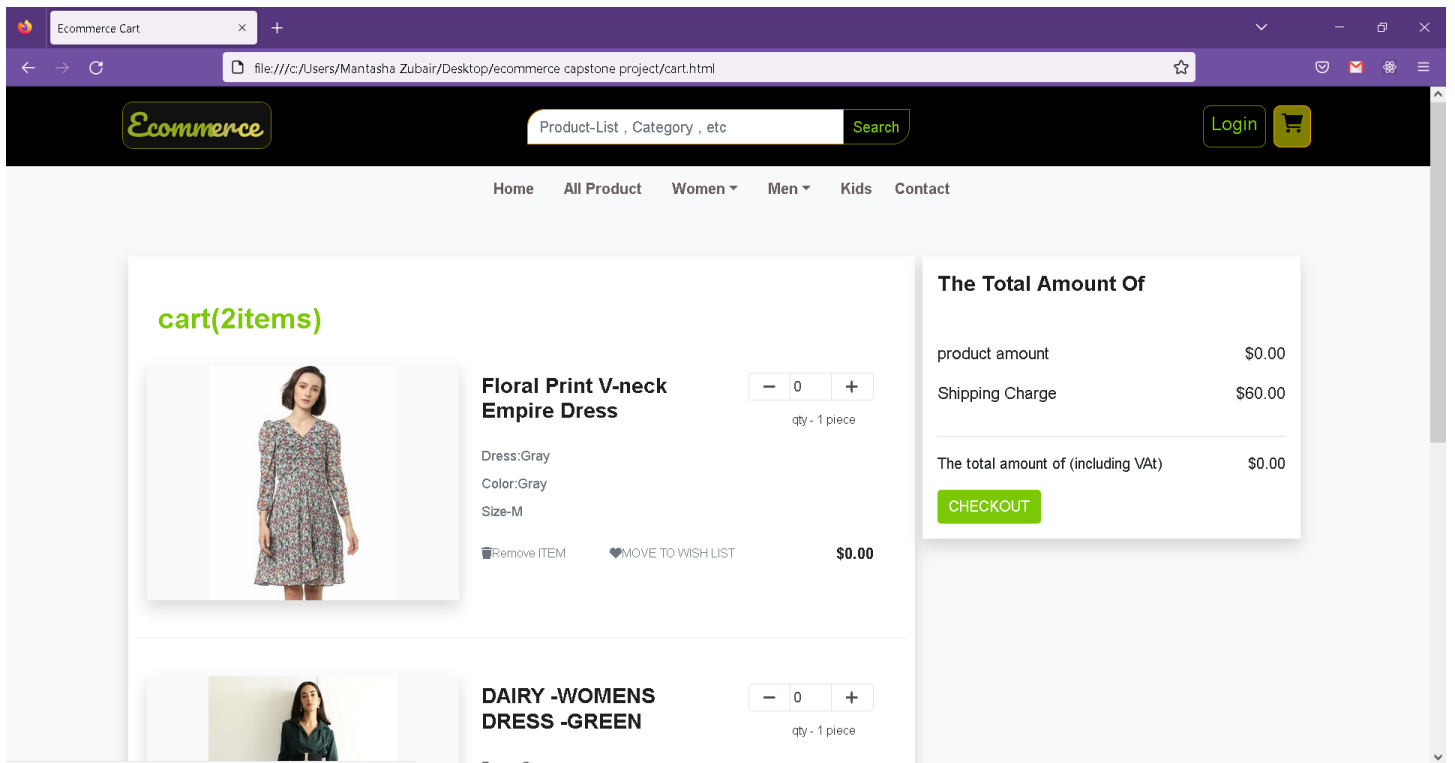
Ecommerce Cart

file:///c:/Users/Mantasha Zubair/Desktop/ecommerce capstone project/cart.html

Ecommerce

Product-List , Category , etc

Search

Login

Home All Product Women Men Kids Contact

cart(2items)

Floral Print V-neck Empire Dress

− 0 +

qty - 1 piece

Dress:Gray

Color:Gray

Size-M

Remove ITEM MOVE TO WISH LIST $0.00

DAIRY -WOMENS DRESS -GREEN

− 0 +

qty - 1 piece

The Total Amount Of

product amount $0.00

Shipping Charge $60.00

The total amount of (including VAt) $0.00

CHECKOUT